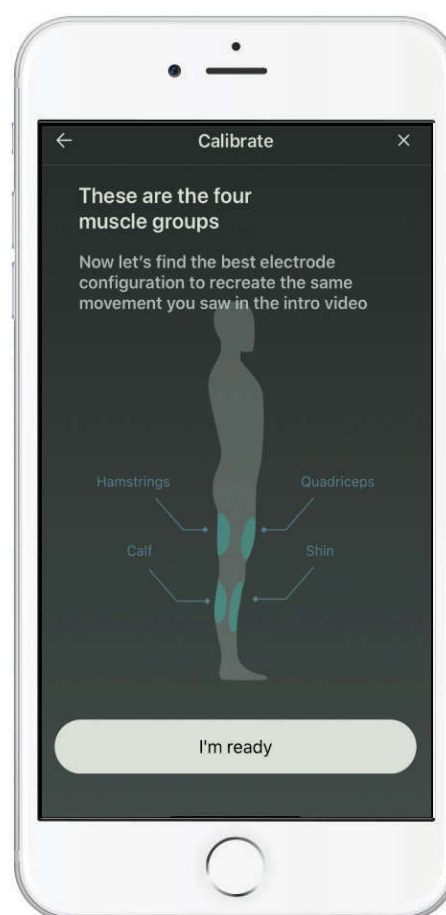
← Calibrate ×

These are the four muscle groups

Now let's find the best electrode configuration to recreate the same movement you saw in the intro video

Hamstrings

Quadriceps

Calf

Shin

I'm ready